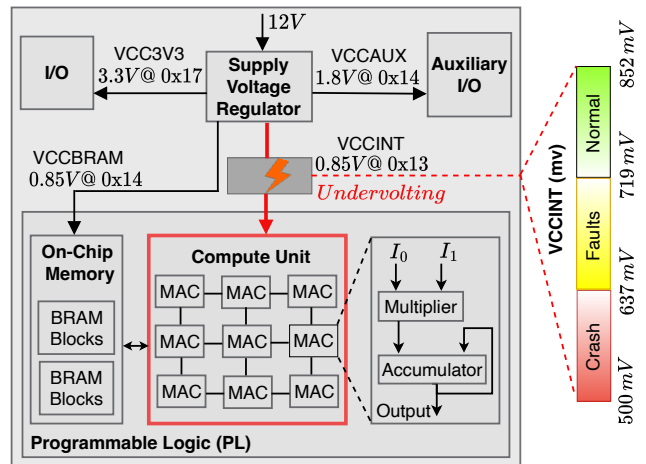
$12V$

I/O

VCC3V3
$3.3V$@ 0x17

Supply Voltage Regulator

VCCAUX
$1.8V$@ 0x14

Auxiliary I/O

VCCBRAM
$0.85V$@ 0x14

VCCINT
$0.85V$@ 0x13

*Undervolting*

On-Chip Memory

BRAM Blocks

BRAM Blocks

Compute Unit

| MAC | MAC | MAC |
|---|---|---|
| MAC | MAC | MAC |
| MAC | MAC | MAC |

$I_0$ $I_1$

Multiplier

Accumulator

Output

Programmable Logic (PL)

VCCINT (mv)

Normal

Faults

Crash

$852\,mV$
$719\,mV$
$637\,mV$
$500\,mV$